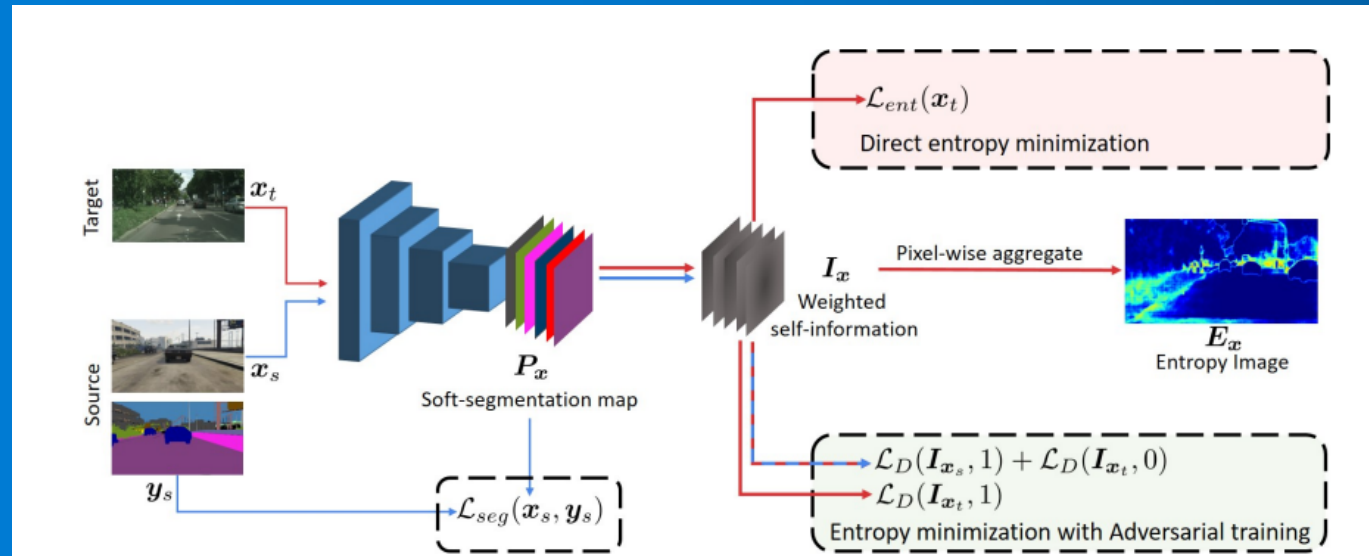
$\mathcal{L}_{ent}(\boldsymbol{x}_t)$
Direct entropy minimization

Target
$\boldsymbol{x}_t$

Source
$\boldsymbol{x}_s$
$\boldsymbol{y}_s$

$\boldsymbol{P}_{\boldsymbol{x}}$
Soft-segmentation map

$\boldsymbol{I}_{\boldsymbol{x}}$
Weighted self-information

Pixel-wise aggregate

$\boldsymbol{E}_{\boldsymbol{x}}$
Entropy Image

$\mathcal{L}_D(\boldsymbol{I}_{\boldsymbol{x}_s}, 1) + \mathcal{L}_D(\boldsymbol{I}_{\boldsymbol{x}_t}, 0)$
$\mathcal{L}_D(\boldsymbol{I}_{\boldsymbol{x}_t}, 1)$
Entropy minimization with Adversarial training

$\mathcal{L}_{seg}(\boldsymbol{x}_s, \boldsymbol{y}_s)$